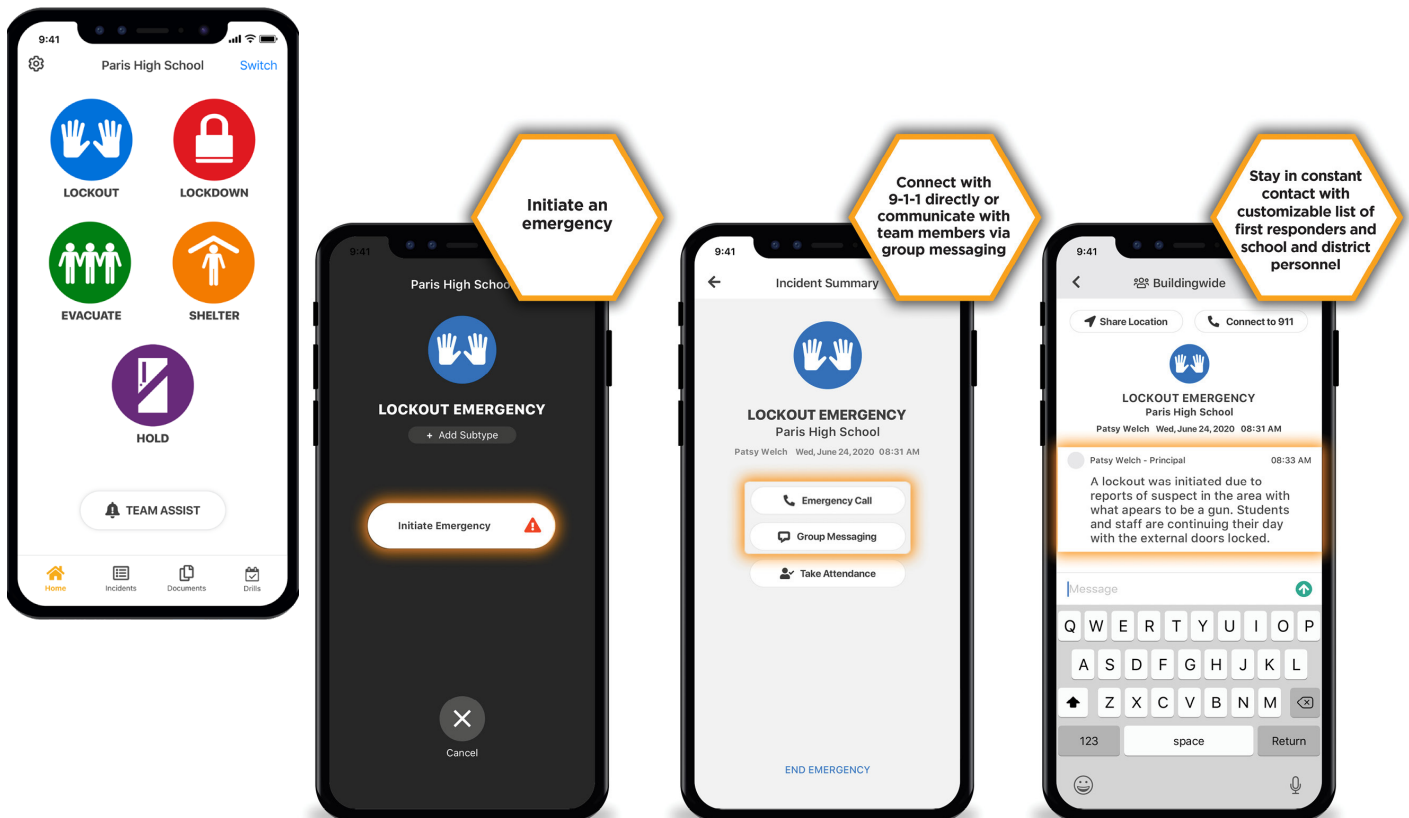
9:41

Paris High School Switch

LOCKOUT

LOCKDOWN

EVACUATE

SHELTER

HOLD

TEAM ASSIST

Home Incidents Documents Drills

Initiate an emergency

9:41

Paris High School

LOCKOUT EMERGENCY

+ Add Subtype

Initiate Emergency

Cancel

Connect with 9-1-1 directly or communicate with team members via group messaging

9:41

Incident Summary

LOCKOUT EMERGENCY
Paris High School
Patsy Welch Wed, June 24, 2020 08:31 AM

Emergency Call

Group Messaging

Take Attendance

END EMERGENCY

Stay in constant contact with customizable list of first responders and school and district personnel

9:41

Buildingwide

Share Location

Connect to 911

LOCKOUT EMERGENCY
Paris High School
Patsy Welch Wed, June 24, 2020 08:31 AM

Patsy Welch - Principal 08:33 AM

A lockout was initiated due to reports of suspect in the area with what apears to be a gun. Students and staff are continuing their day with the external doors locked.

Message

Q W E R T Y U I O P
A S D F G H J K L
Z X C V B N M
123 space Return